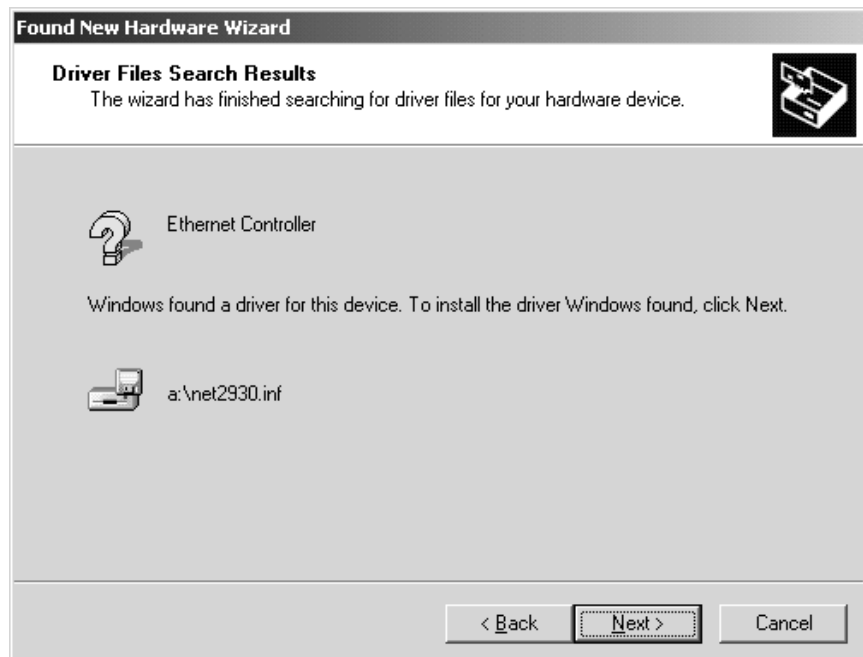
Found New Hardware Wizard

Driver Files Search Results
The wizard has finished searching for driver files for your hardware device.

Ethernet Controller

Windows found a driver for this device. To install the driver Windows found, click Next.

a:\net2930.inf

< Back
Next >
Cancel